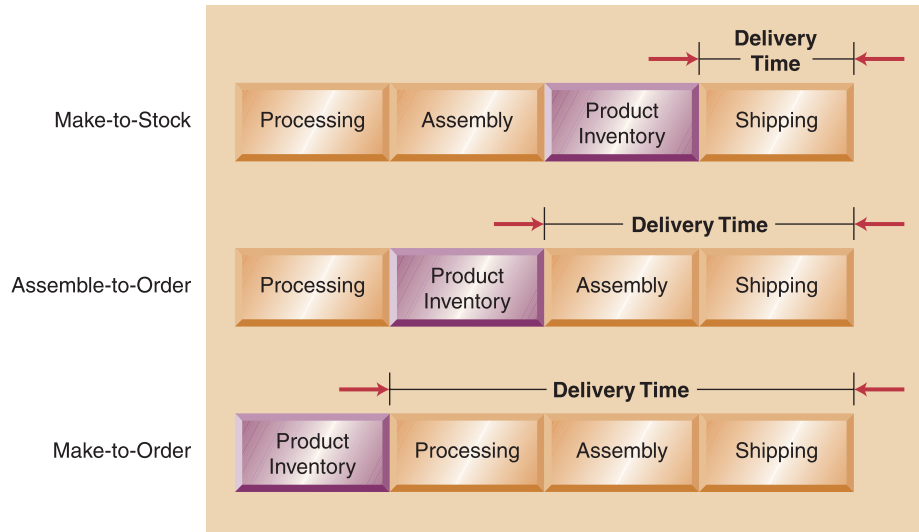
Delivery Time

Make-to-Stock

Processing

Assembly

Product Inventory

Shipping

Delivery Time

Assemble-to-Order

Processing

Product Inventory

Assembly

Shipping

Delivery Time

Make-to-Order

Product Inventory

Processing

Assembly

Shipping